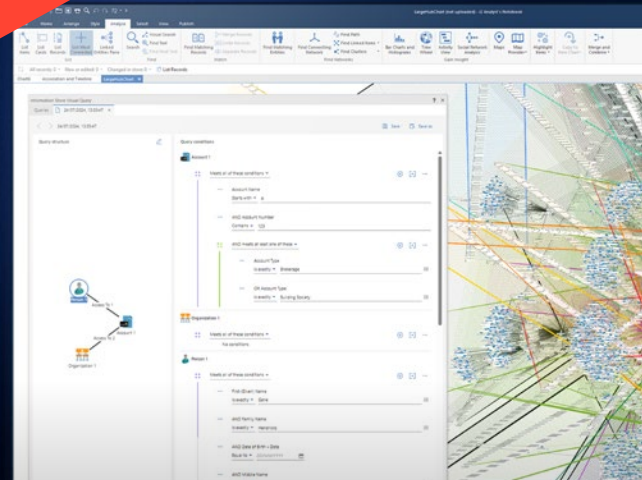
LargeNumChart (not uploaded) - i2 Analyst's Notebook

Home Arrange Style Analyze Select View Publish

List Items List Cards List Records List Most Connected Linked Entities Pane Search Visual Search Find Text Find Text List Find Matching Records Find Matching Entities Find Connecting Network Find Path Find Linked Items Find Clusters Bar Charts and Histograms Time Wheel Activity View Social Network Analysis Maps Map Provider Highlight Views Copy to New Chart Merge and Combine

List Find Find Networks Gain Insight

Chart1 Association and Timeline LargeNumChart List Records

Information Store Visual Query

Queries 24-07-2024 13:55:47

24-07-2024 13:55:47

Query structure

Query conditions

Account 1

Meets all of these conditions

Account Name
Starts with a

AND Account Number
Contains 123

AND meets at least one of these

Account Type
Is exactly Brokerage

OR Account Type
Is exactly Building Society

Organization 1

Meets all of these conditions

No conditions

Person 1

Meets all of these conditions

First (Given) Name
Is exactly Sara

AND Family Name
Is exactly Henarson

AND Date of Birth + Date
Equal to

AND Middle Name

Person 1
Access To 1
Access To 2
Account 1
Organization 1